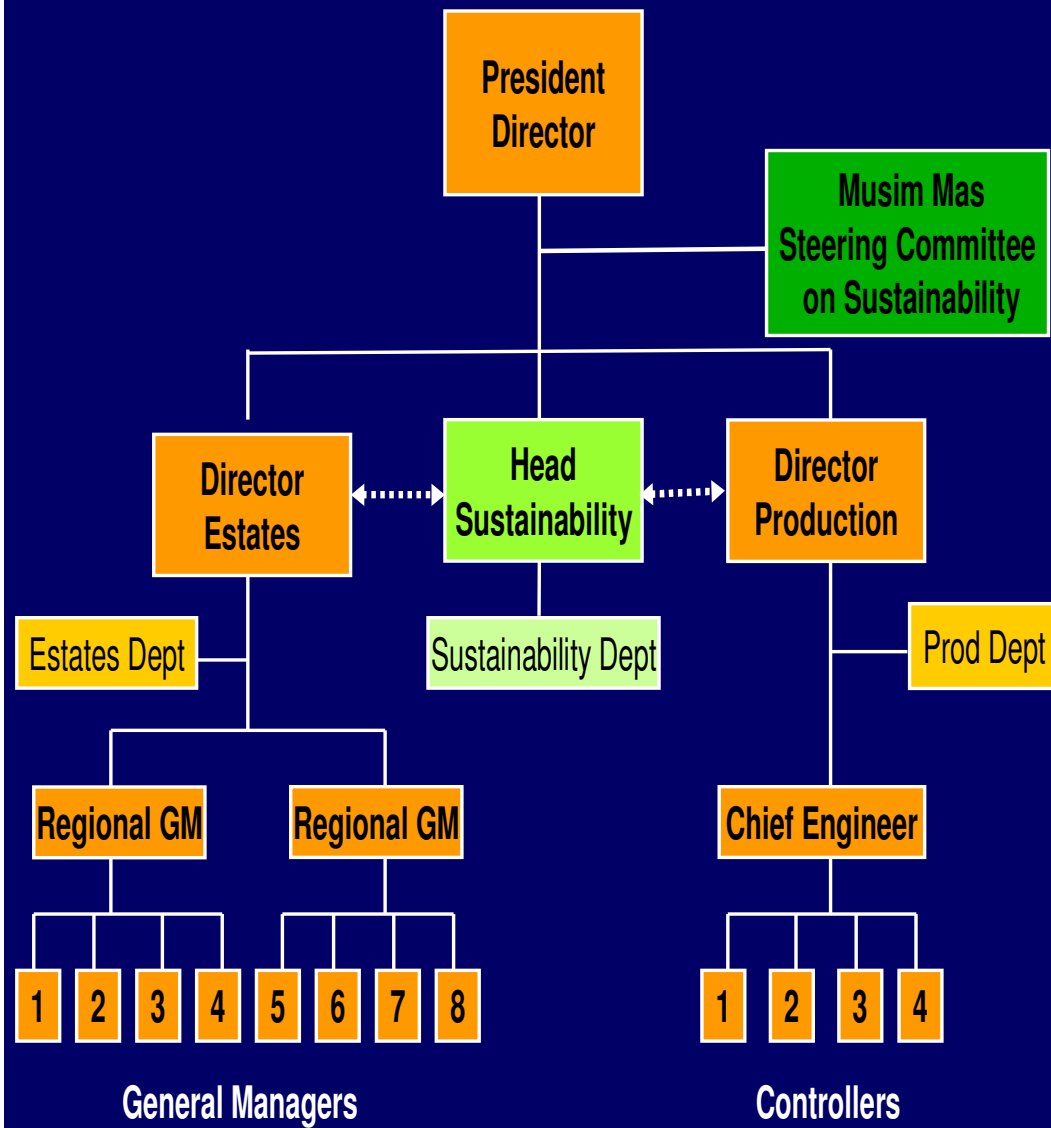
President Director

Musim Mas Steering Committee on Sustainability

Director Estates

Head Sustainability

Director Production

Estates Dept

Sustainability Dept

Prod Dept

Regional GM

Regional GM

Chief Engineer

1

2

3

4

5

6

7

8

1

2

3

4

General Managers

Controllers